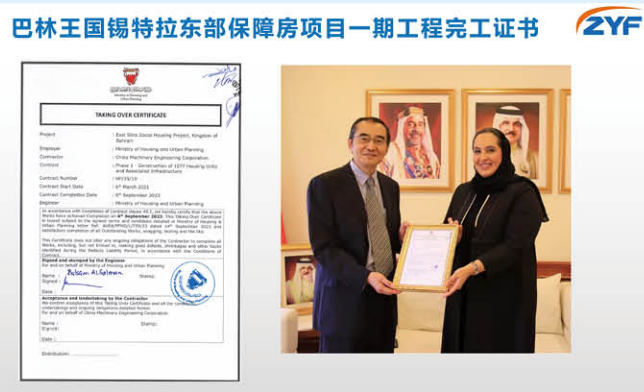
巴林王国锡特拉东部保障房项目一期工程完工证书

ZYF

Ministry of Housing and Urban Planning

TAKING OVER CERTIFICATE

Project : East Sitra Social Housing Project, Kingdom of Bahrain

Employer : Ministry of Housing and Urban Planning

Contractor : China Machinery Engineering Corporation

Contract : Phase 1 - Construction of 1077 Housing Units and Associated Infrastructure

Contract Number : HP/39/19

Contract Start Date : 4th March 2021

Contract Completion Date : 6th September 2023

Engineer : Ministry of Housing and Urban Planning

In accordance with Conditions of Contract clause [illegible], we hereby certify that the above Works have achieved Completion on 6th September 2023. This Taking Over Certificate is issued subject to the agreed terms and conditions detailed in Ministry of Housing & Urban Planning letter Ref: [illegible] dated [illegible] September 2023 and satisfactory completion of all Outstanding Works, snagging, testing and the like.

This Certificate does not clear any ongoing obligations of the Contractor to complete all Works, including, but not limited to, snagging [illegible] and other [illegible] identified during the Defects Liability Period, in accordance with the Conditions of Contract.

Signed and stamped by the Engineer
For and on behalf of Ministry of Housing and Urban Planning

Name : Balsam Al Salman
Signed :
Stamp:

Date :

Acceptance and Undertaking by the Contractor
We confirm acceptance of this Taking Over Certificate and all the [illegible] undertakings and ongoing obligations detailed herein.
For and on behalf of China Machinery Engineering Corporation

Name :
Signed :
Stamp:

Date :

Distribution: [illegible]